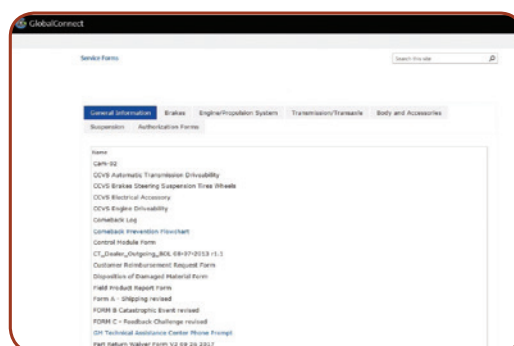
GlobalConnect

Service Forms

Search this site

General Information | Brakes | Engine/Propulsion System | Transmission/Transaxle | Body and Accessories | Suspension | Authorization Forms

Name
Cam-02
CCVS Automatic Transmission Drivability
CCVS Brakes Steering Suspension Tires Wheels
CCVS Electrical Accessory
CCVS Engine Drivability
Comeback Log
Comeback Prevention Flowchart
Control Module Form
CT_Dealer_Outgoing_BOL 09-07-2013 r1.1
Customer Reimbursement Request Form
Disposition of Damaged Material Form
Field Product Report Form
Form A - Shipping revised
FORM B Catastrophic Event revised
FORM C - Feedback Challenge revised
GM Technical Assistance Center Phone Prompt
Part Return Waiver Form 02 09 26 2017